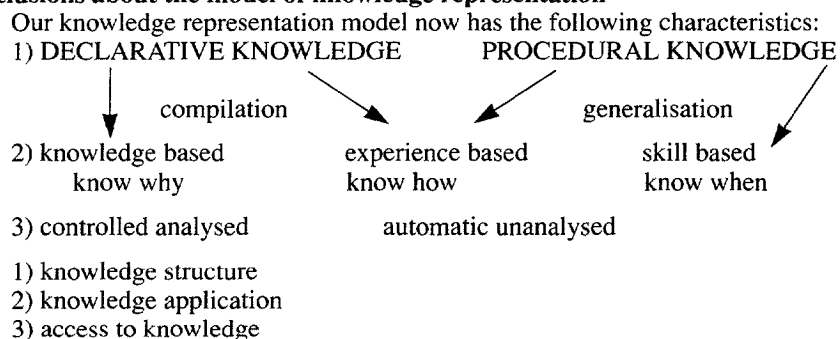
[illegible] about the model of knowledge representation

Our knowledge representation model now has the following characteristics:

1) DECLARATIVE KNOWLEDGE PROCEDURAL KNOWLEDGE

compilation generalisation

2) knowledge based know why experience based know how skill based know when

3) controlled analysed automatic unanalysed

1) knowledge structure
2) knowledge application
3) access to knowledge